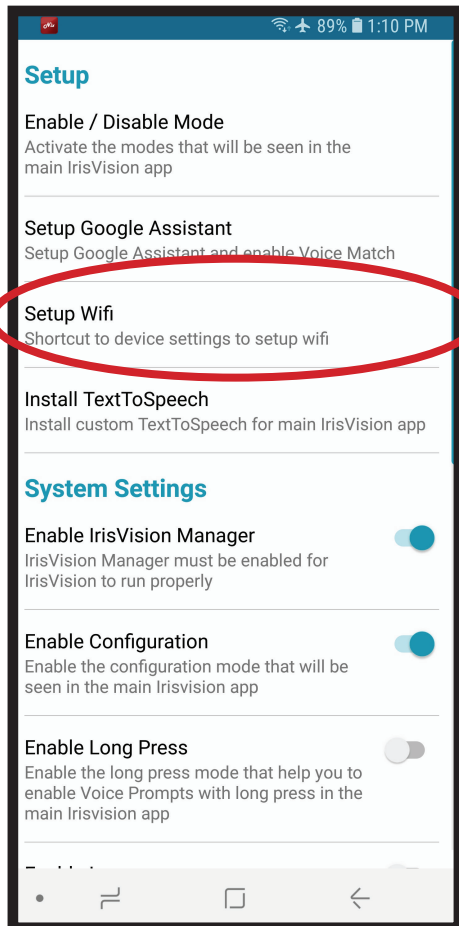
89% 1:10 PM

Setup

Enable / Disable Mode
Activate the modes that will be seen in the main IrisVision app

Setup Google Assistant
Setup Google Assistant and enable Voice Match

Setup Wifi
Shortcut to device settings to setup wifi

Install TextToSpeech
Install custom TextToSpeech for main IrisVision app

System Settings

Enable IrisVision Manager
IrisVision Manager must be enabled for IrisVision to run properly

Enable Configuration
Enable the configuration mode that will be seen in the main Irisvision app

Enable Long Press
Enable the long press mode that help you to enable Voice Prompts with long press in the main Irisvision app

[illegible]